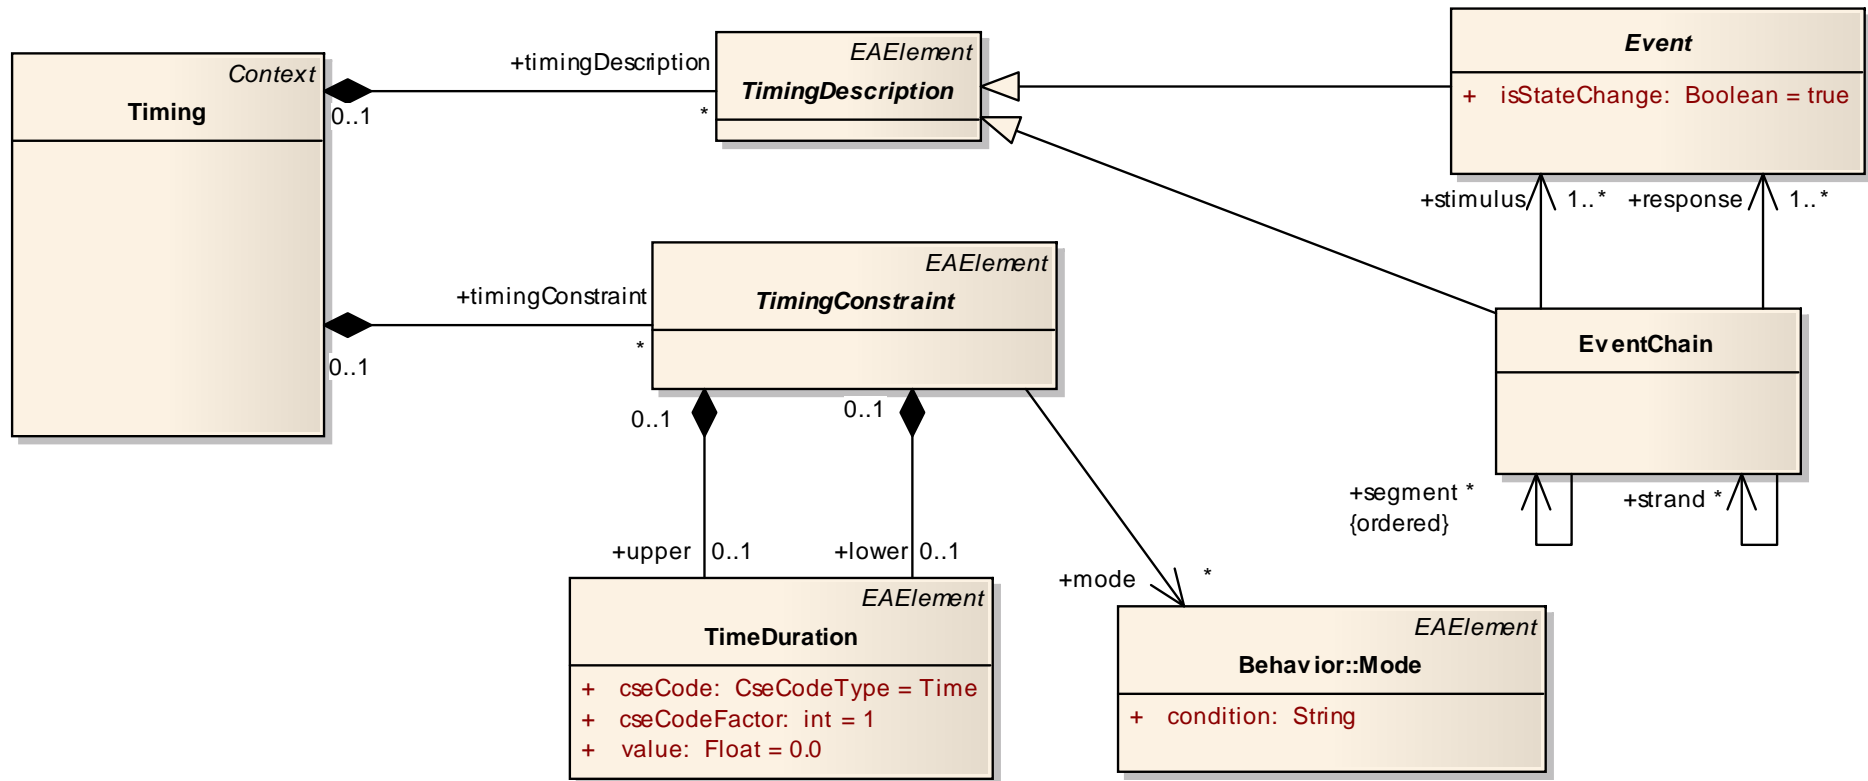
Context
Timing

0..1
+timingDescription
*

EAElement
TimingDescription

Event
+ isStateChange: Boolean = true

+stimulus 1..* +response 1..*

+timingConstraint
0..1
*

EAElement
TimingConstraint

EventChain

0..1
0..1

+segment *
{ordered}
+strand *

+upper 0..1
+lower 0..1
+mode *

EAElement
TimeDuration
+ cseCode: CseCodeType = Time
+ cseCodeFactor: int = 1
+ value: Float = 0.0

EAElement
Behavior::Mode
+ condition: String